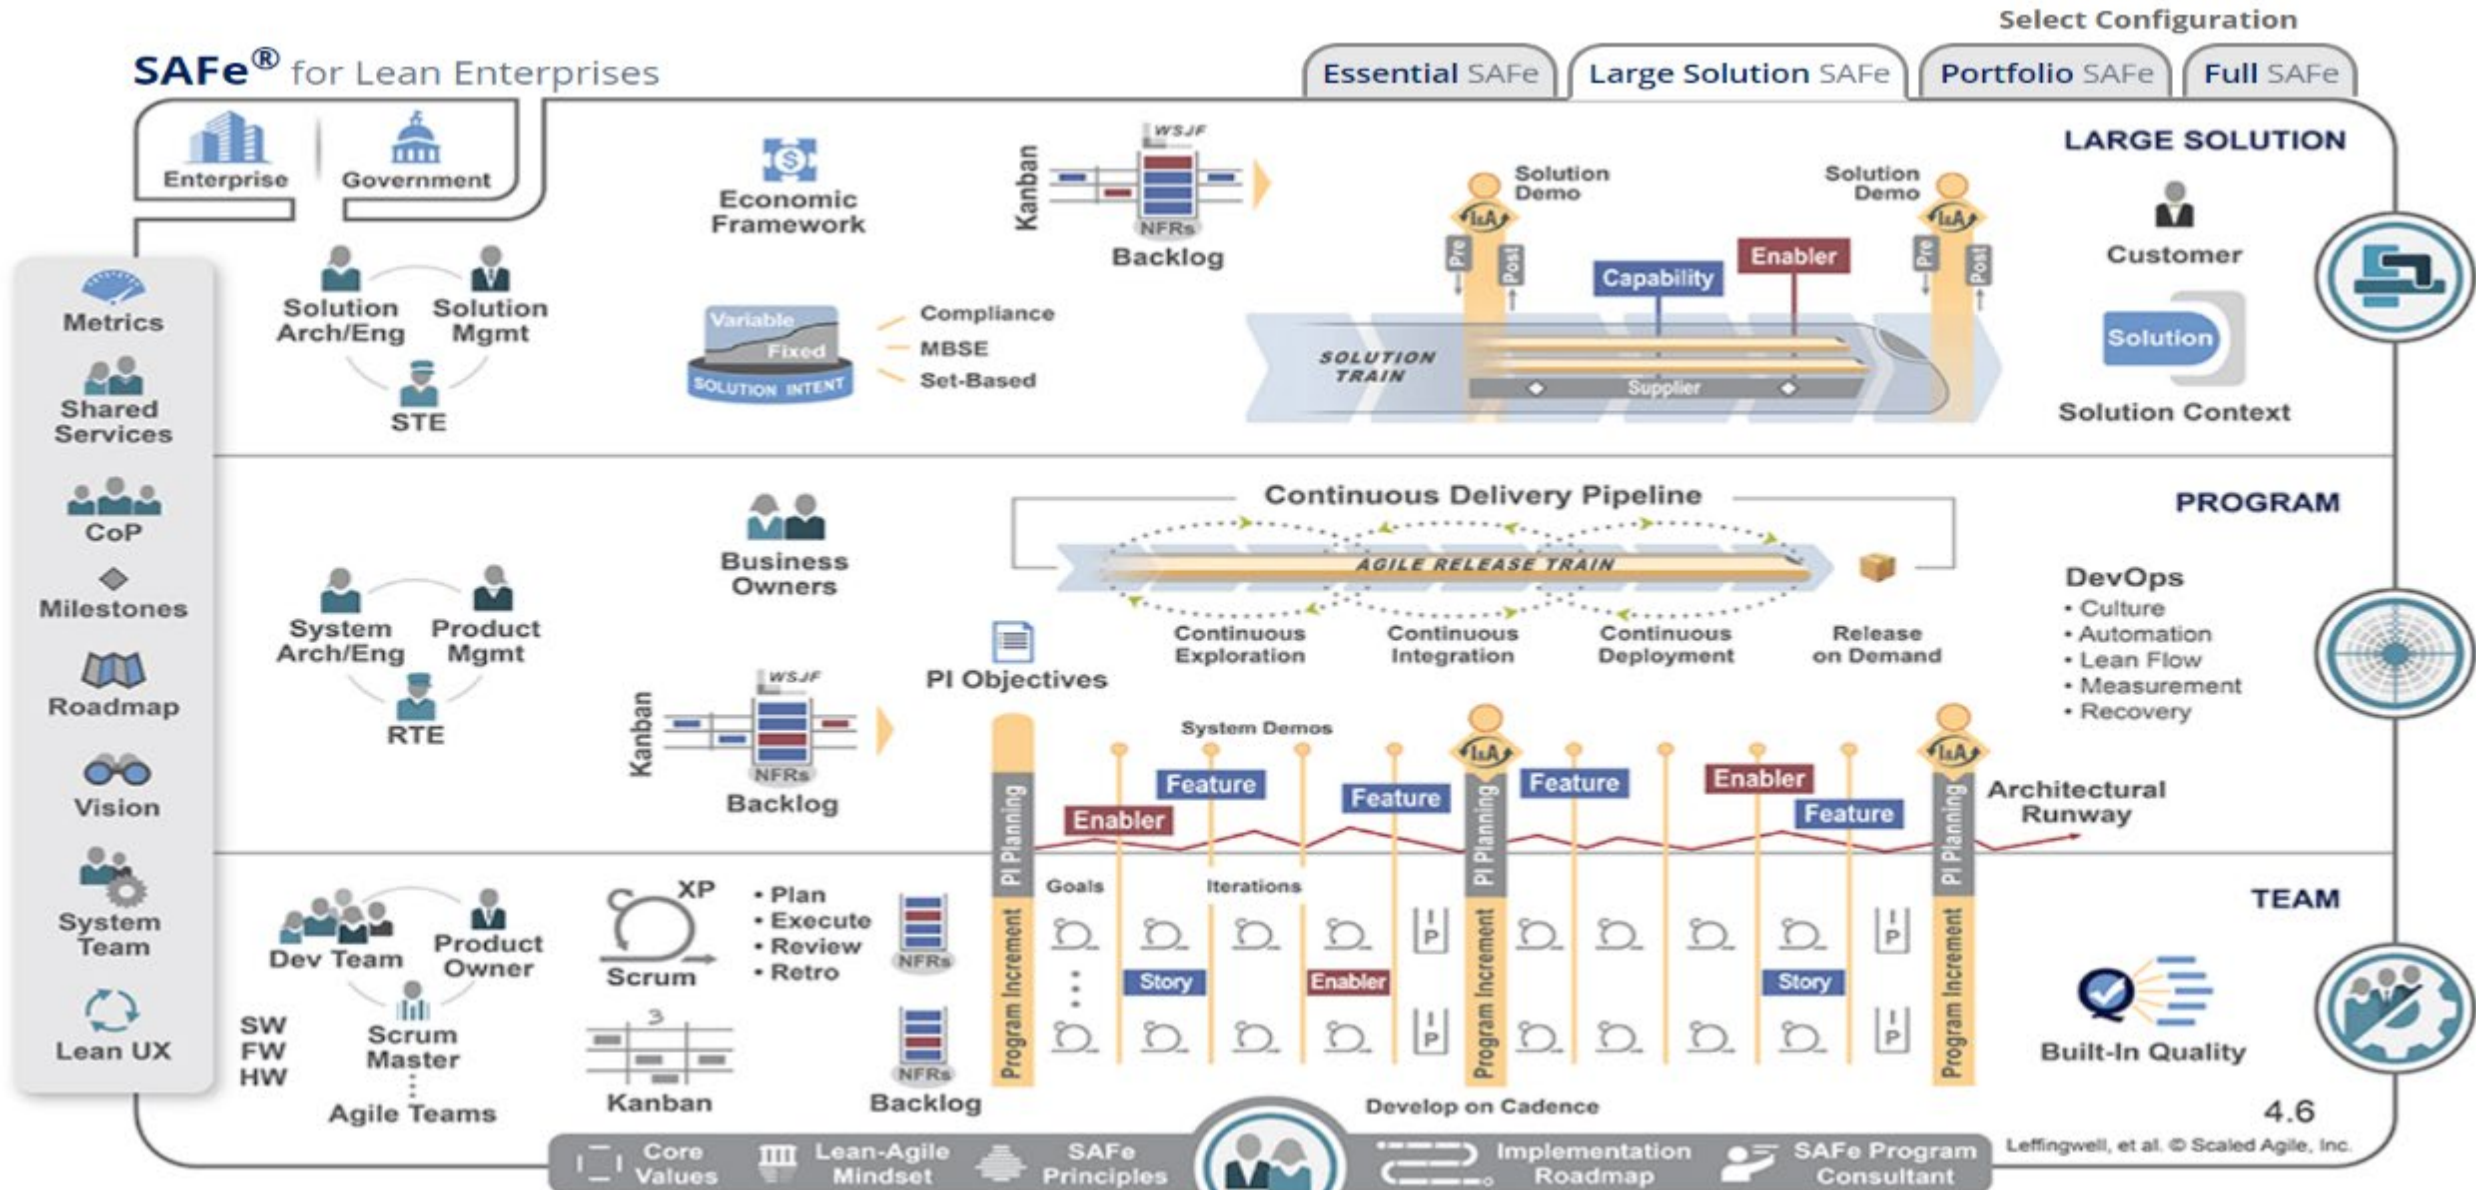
Select Configuration

SAFe® for Lean Enterprises

Essential SAFe | Large Solution SAFe | Portfolio SAFe | Full SAFe

Enterprise | Government

LARGE SOLUTION

Economic Framework

Kanban

WSJF

NFRs

Backlog

Solution Demo

I&A

Pre

Post

Solution Demo

Customer

Capability

Enabler

Solution Arch/Eng

Solution Mgmt

STE

Variable

Fixed

SOLUTION INTENT

Compliance

MBSE

Set-Based

SOLUTION TRAIN

Supplier

Solution

Solution Context

Metrics

Shared Services

CoP

Milestones

Roadmap

Vision

System Team

Lean UX

PROGRAM

Continuous Delivery Pipeline

Business Owners

AGILE RELEASE TRAIN

System Arch/Eng

Product Mgmt

RTE

Continuous Exploration

Continuous Integration

Continuous Deployment

Release on Demand

DevOps
• Culture
• Automation
• Lean Flow
• Measurement
• Recovery

PI Objectives

Kanban

WSJF

NFRs

Backlog

System Demos

Feature

Feature

Feature

Enabler

Feature

Enabler

Architectural Runway

PI Planning

PI Planning

PI Planning

TEAM

Goals

Iterations

Dev Team

Product Owner

XP

Scrum

• Plan
• Execute
• Review
• Retro

NFRs

Story

Enabler

Story

IP

IP

IP

IP

Program Increment

Program Increment

Program Increment

Built-In Quality

SW
FW
HW

Scrum Master

Agile Teams

Kanban

NFRs

Backlog

Develop on Cadence

4.6

Leffingwell, et al. © Scaled Agile, Inc.

Core Values

Lean-Agile Mindset

SAFe Principles

Implementation Roadmap

SAFe Program Consultant